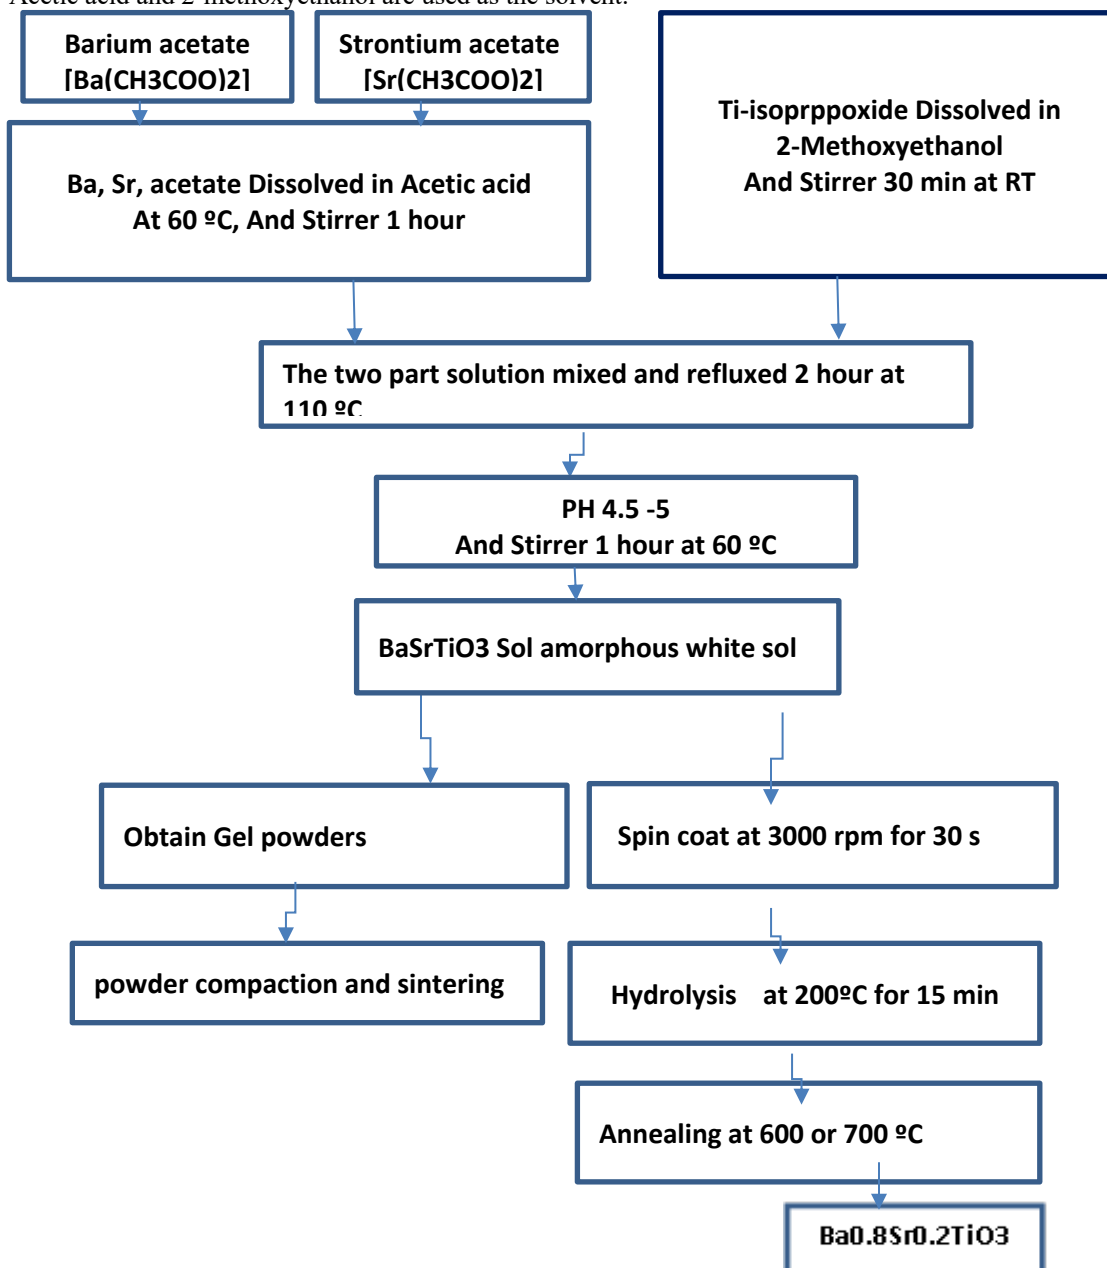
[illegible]

Barium acetate [Ba(CH3COO)2]

Strontium acetate [Sr(CH3COO)2]

Ti-isoprppoxide Dissolved in 2-Methoxyethanol And Stirrer 30 min at RT

Ba, Sr, acetate Dissolved in Acetic acid At 60 ºC, And Stirrer 1 hour

The two part solution mixed and refluxed 2 hour at 110 ºC

PH 4.5 -5 And Stirrer 1 hour at 60 ºC

BaSrTiO3 Sol amorphous white sol

Obtain Gel powders

Spin coat at 3000 rpm for 30 s

powder compaction and sintering

Hydrolysis at 200ºC for 15 min

Annealing at 600 or 700 ºC

Ba0.8Sr0.2TiO3